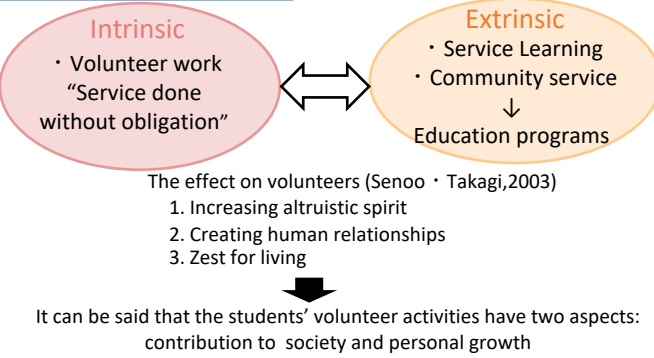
Intrinsic
・Volunteer work
“Service done without obligation”

Extrinsic
・Service Learning
・Community service
↓
Education programs

The effect on volunteers (Senoo・Takagi,2003)
1. Increasing altruistic spirit
2. Creating human relationships
3. Zest for living

It can be said that the students’ volunteer activities have two aspects: contribution to society and personal growth